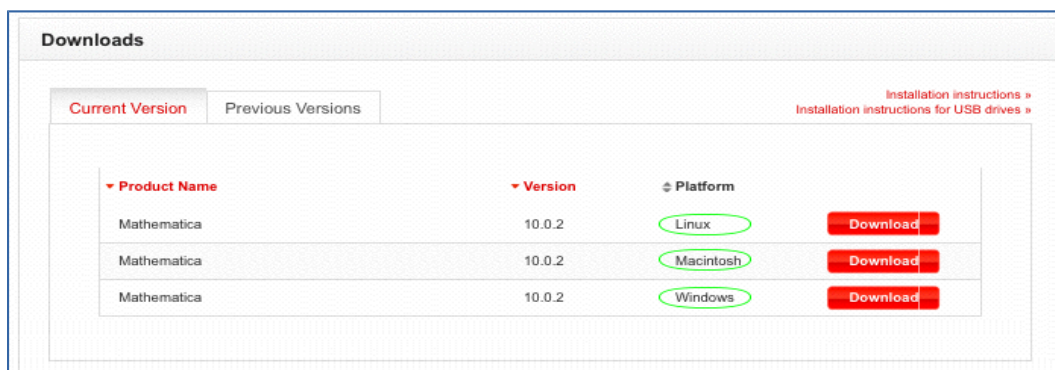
Downloads

Current Version | Previous Versions

Installation instructions »
Installation instructions for USB drives »

| ▾ Product Name | ▾ Version | ⇕ Platform | |
|---|---|---|---|
| Mathematica | 10.0.2 | Linux | Download |
| Mathematica | 10.0.2 | Macintosh | Download |
| Mathematica | 10.0.2 | Windows | Download |